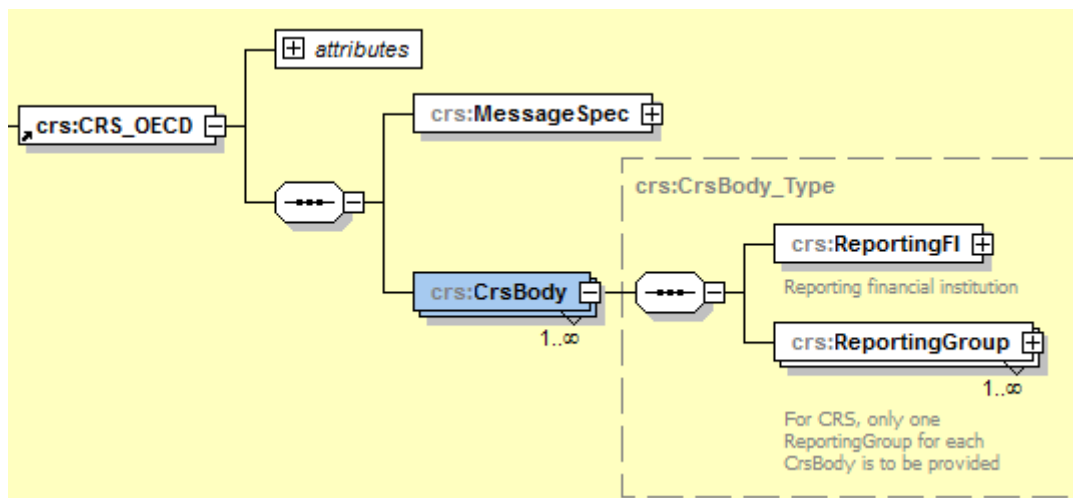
attributes

crs:CRS_OECD

crs:MessageSpec

crs:CrsBody

1..∞

crs:CrsBody_Type

crs:ReportingFI

Reporting financial institution

crs:ReportingGroup

1..∞

For CRS, only one ReportingGroup for each CrsBody is to be provided